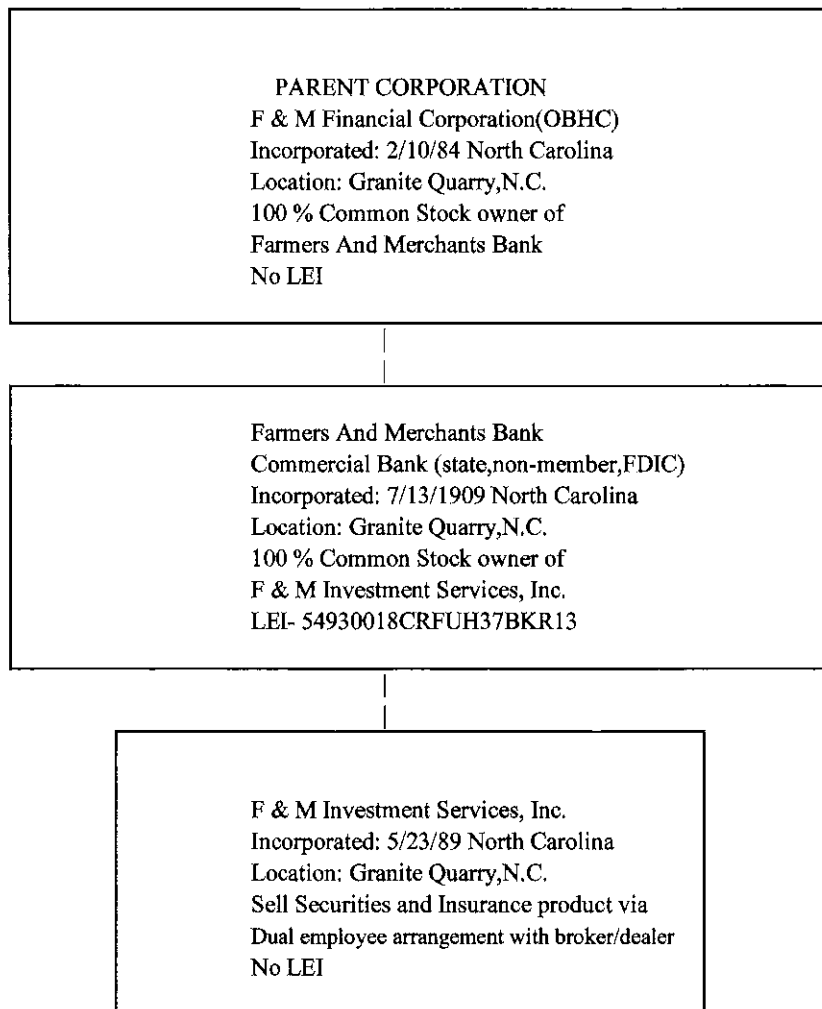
PARENT CORPORATION
F & M Financial Corporation(OBHC)
Incorporated: 2/10/84 North Carolina
Location: Granite Quarry,N.C.
100 % Common Stock owner of
Farmers And Merchants Bank
No LEI

Farmers And Merchants Bank
Commercial Bank (state,non-member,FDIC)
Incorporated: 7/13/1909 North Carolina
Location: Granite Quarry,N.C.
100 % Common Stock owner of
F & M Investment Services, Inc.
LEI- 54930018CRFUH37BKR13

F & M Investment Services, Inc.
Incorporated: 5/23/89 North Carolina
Location: Granite Quarry,N.C.
Sell Securities and Insurance product via
Dual employee arrangement with broker/dealer
No LEI